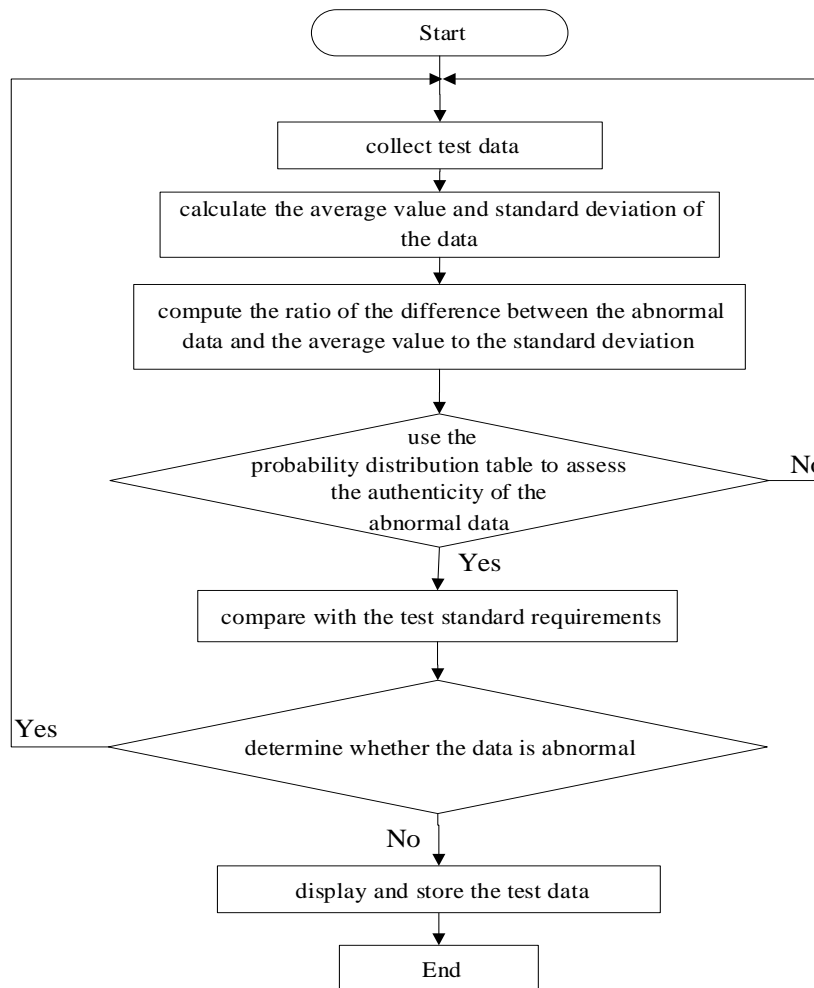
Start

collect test data

calculate the average value and standard deviation of the data

compute the ratio of the difference between the abnormal data and the average value to the standard deviation

use the probability distribution table to assess the authenticity of the abnormal data

No

Yes

compare with the test standard requirements

Yes

determine whether the data is abnormal

No

display and store the test data

End